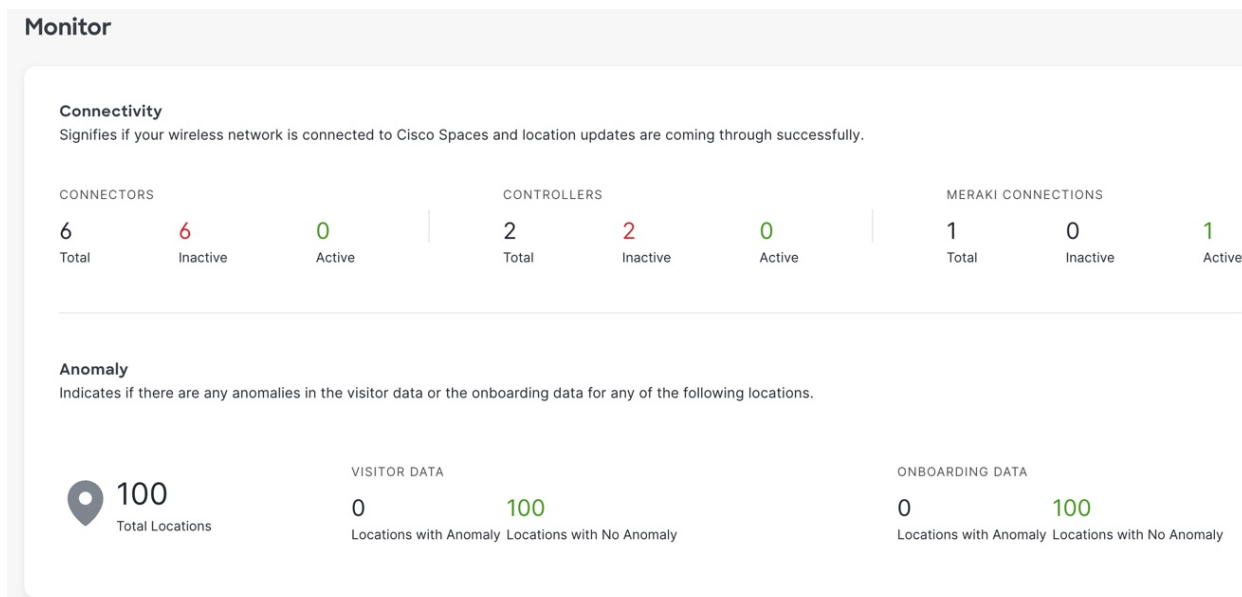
Monitor

Connectivity
Signifies if your wireless network is connected to Cisco Spaces and location updates are coming through successfully.

CONNECTORS
6 Total
6 Inactive
0 Active

CONTROLLERS
2 Total
2 Inactive
0 Active

MERAKI CONNECTIONS
1 Total
0 Inactive
1 Active

Anomaly
Indicates if there are any anomalies in the visitor data or the onboarding data for any of the following locations.

100
Total Locations

VISITOR DATA
0 Locations with Anomaly
100 Locations with No Anomaly

ONBOARDING DATA
0 Locations with Anomaly
100 Locations with No Anomaly